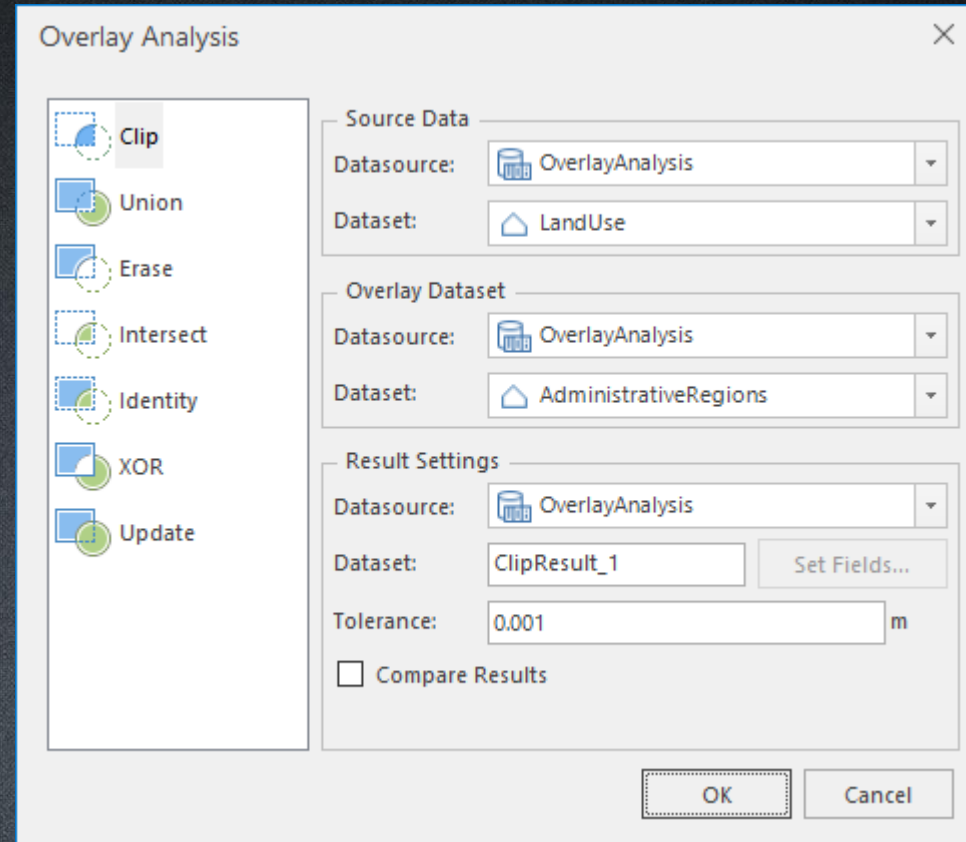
Overlay Analysis

Clip
Union
Erase
Intersect
Identity
XOR
Update

Source Data
Datasource: OverlayAnalysis
Dataset: LandUse

Overlay Dataset
Datasource: OverlayAnalysis
Dataset: AdministrativeRegions

Result Settings
Datasource: OverlayAnalysis
Dataset: ClipResult_1
Set Fields...
Tolerance: 0.001 m
Compare Results

OK
Cancel